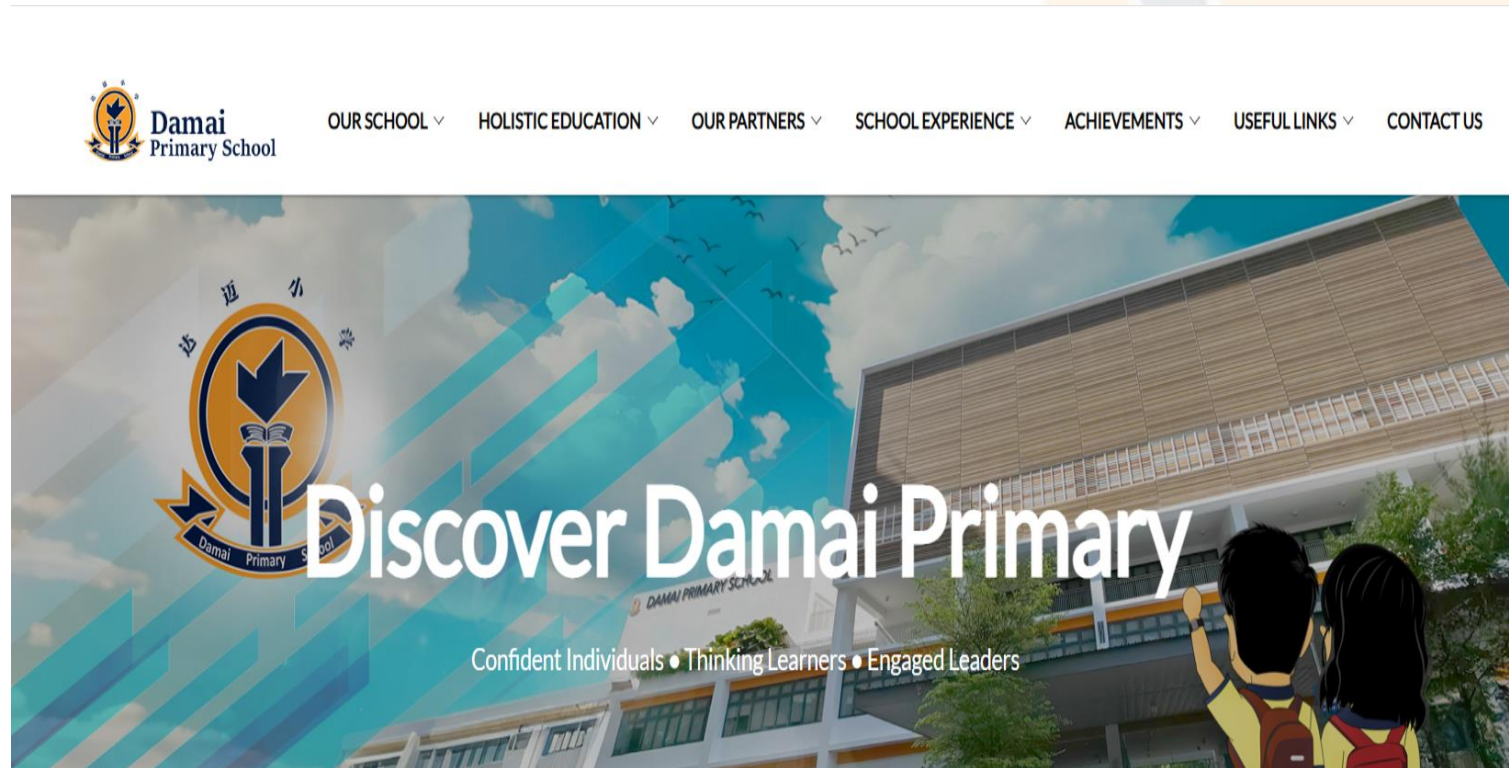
Damai
Primary School

OUR SCHOOL HOLISTIC EDUCATION OUR PARTNERS SCHOOL EXPERIENCE ACHIEVEMENTS USEFUL LINKS CONTACT US

达迈小学

Damai Primary School

Discover Damai Primary

DAMAI PRIMARY SCHOOL

Confident Individuals • Thinking Learners • Engaged Leaders